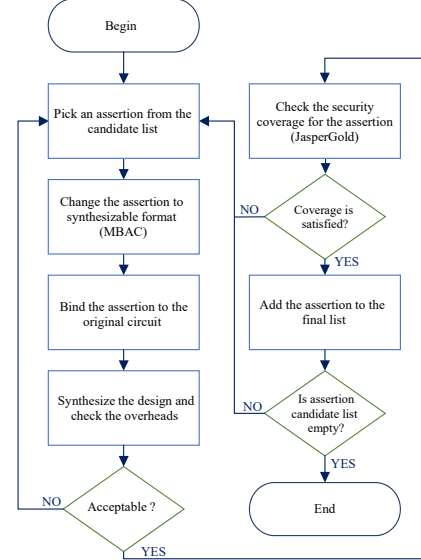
Begin

Pick an assertion from the candidate list

Change the assertion to synthesizable format (MBAC)

Bind the assertion to the original circuit

Synthesize the design and check the overheads

NO

Acceptable ?

YES

Check the security coverage for the assertion (JasperGold)

NO

Coverage is satisfied?

YES

Add the assertion to the final list

NO

Is assertion candidate list empty?

YES

End